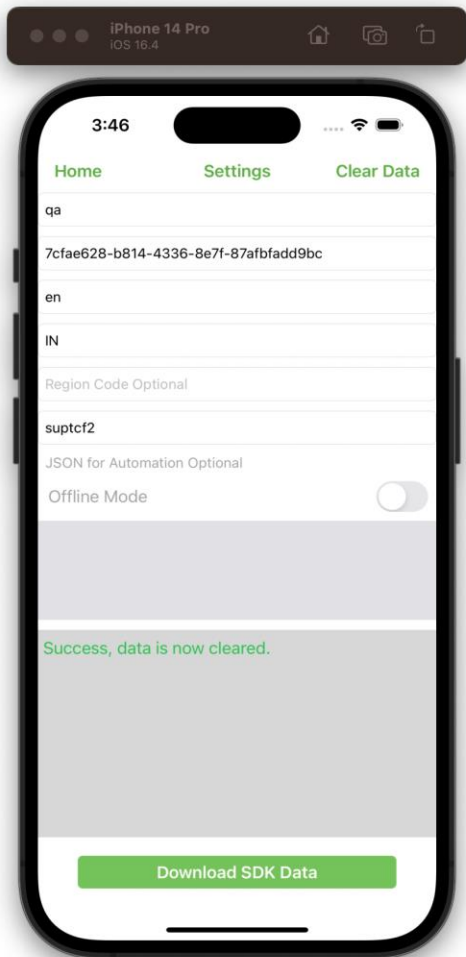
iPhone 14 Pro
iOS 16.4

3:46

Home
Settings
Clear Data

qa

7cfae628-b814-4336-8e7f-87afbfadd9bc

en

IN

Region Code Optional

suptcf2

JSON for Automation Optional

Offline Mode

Success, data is now cleared.

Download SDK Data